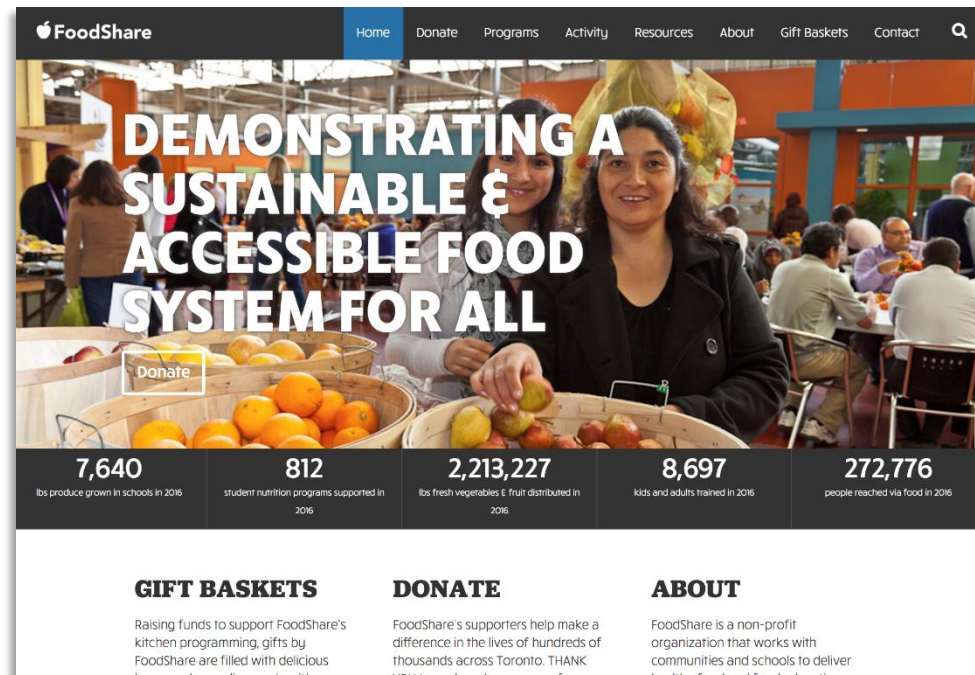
FoodShare

Home Donate Programs Activity Resources About Gift Baskets Contact

DEMONSTRATING A SUSTAINABLE & ACCESSIBLE FOOD SYSTEM FOR ALL

Donate

7,640
lbs produce grown in schools in 2016

812
student nutrition programs supported in 2016

2,213,227
lbs fresh vegetables & fruit distributed in 2016

8,697
kids and adults trained in 2016

272,776
people reached via food in 2016

GIFT BASKETS

Raising funds to support FoodShare's kitchen programming, gifts by FoodShare are filled with delicious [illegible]

DONATE

FoodShare's supporters help make a difference in the lives of hundreds of thousands across Toronto. THANK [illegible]

ABOUT

FoodShare is a non-profit organization that works with communities and schools to deliver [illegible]